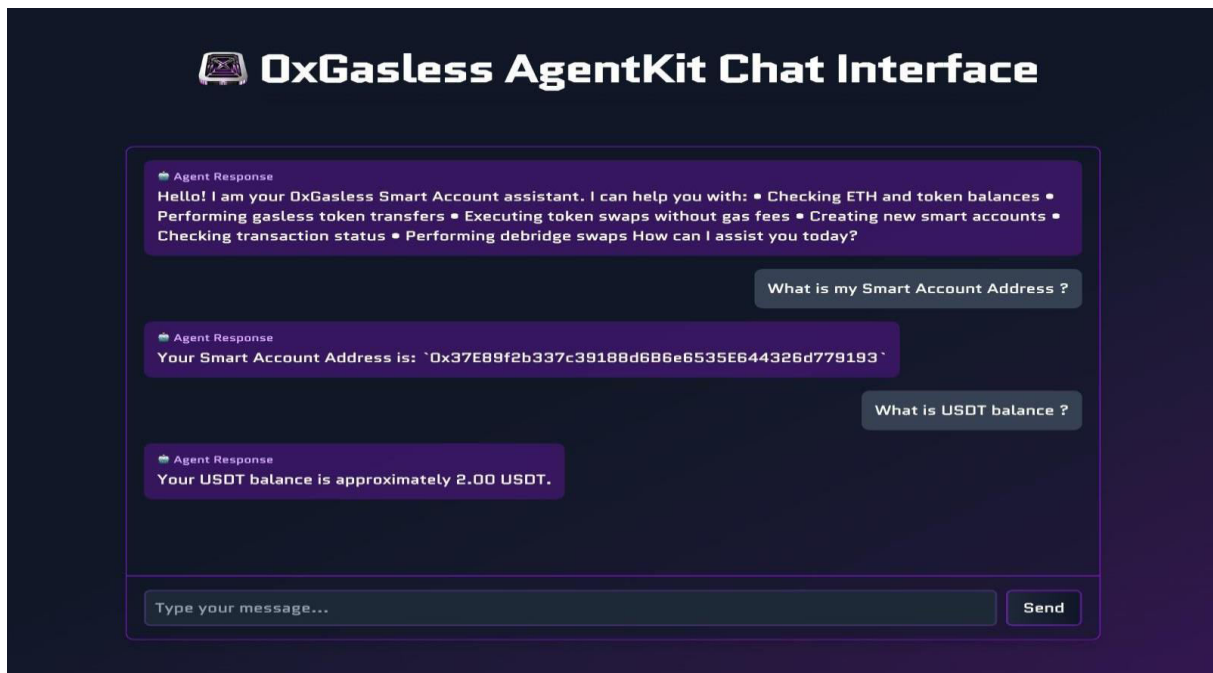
0xGasless AgentKit Chat Interface

Agent Response
Hello! I am your 0xGasless Smart Account assistant. I can help you with: • Checking ETH and token balances • Performing gasless token transfers • Executing token swaps without gas fees • Creating new smart accounts • Checking transaction status • Performing debridge swaps How can I assist you today?

What is my Smart Account Address ?

Agent Response
Your Smart Account Address is: `0x37E89f2b337c39188d6B6e6535E644326d779193`

What is USDT balance ?

Agent Response
Your USDT balance is approximately 2.00 USDT.

Type your message...

Send